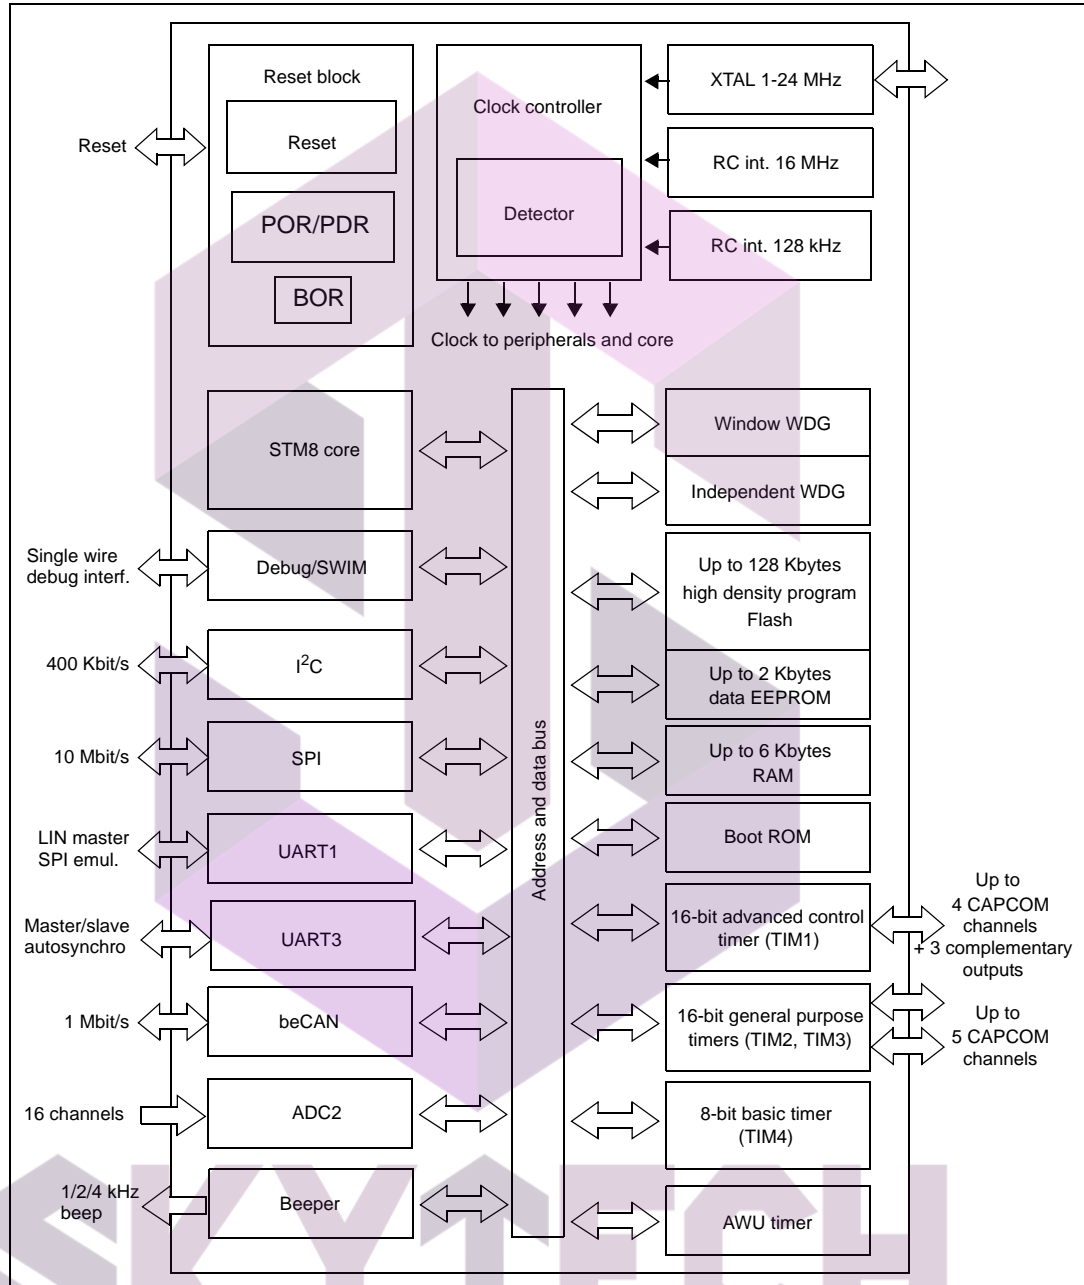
Reset block

Reset

POR/PDR

BOR

Clock controller

Detector

XTAL 1-24 MHz

RC int. 16 MHz

RC int. 128 kHz

Reset

Clock to peripherals and core

STM8 core

Single wire debug interf.

Debug/SWIM

400 Kbit/s

I$^2$C

10 Mbit/s

SPI

LIN master SPI emul.

UART1

Master/slave autosynchro

UART3

1 Mbit/s

beCAN

16 channels

ADC2

1/2/4 kHz beep

Beeper

Address and data bus

Window WDG

Independent WDG

Up to 128 Kbytes high density program Flash

Up to 2 Kbytes data EEPROM

Up to 6 Kbytes RAM

Boot ROM

16-bit advanced control timer (TIM1)

Up to 4 CAPCOM channels + 3 complementary outputs

16-bit general purpose timers (TIM2, TIM3)

Up to 5 CAPCOM channels

8-bit basic timer (TIM4)

AWU timer

SKYTECH